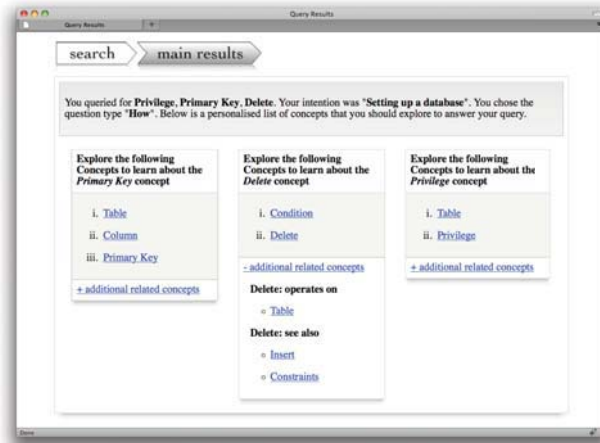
Query Results

Query Results

search

main results

You queried for **Privilege**, **Primary Key**, **Delete**. Your intention was "**Setting up a database**". You chose the question type "**How**". Below is a personalised list of concepts that you should explore to answer your query.

**Explore the following Concepts to learn about the *Primary Key* concept**

i. Table

ii. Column

iii. Primary Key

+ additional related concepts

**Explore the following Concepts to learn about the *Delete* concept**

i. Condition

ii. Delete

- additional related concepts

**Delete: operates on**

Table

**Delete: see also**

Insert

Constraints

**Explore the following Concepts to learn about the *Privilege* concept**

i. Table

ii. Privilege

+ additional related concepts

Done